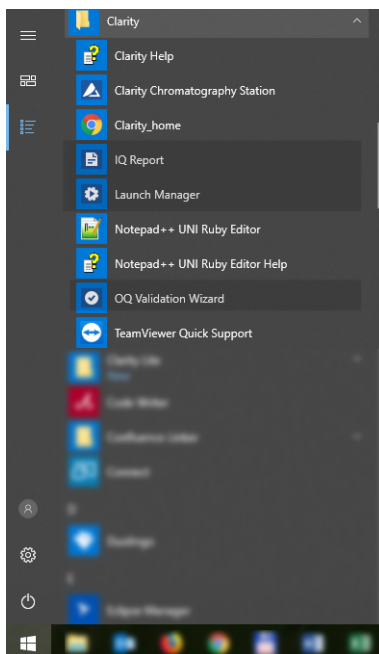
Clarity

Clarity Help

Clarity Chromatography Station

Clarity_home

IQ Report

Launch Manager

Notepad++ UNI Ruby Editor

Notepad++ UNI Ruby Editor Help

OQ Validation Wizard

TeamViewer Quick Support

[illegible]

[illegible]

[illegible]

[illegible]

D

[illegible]

E

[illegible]